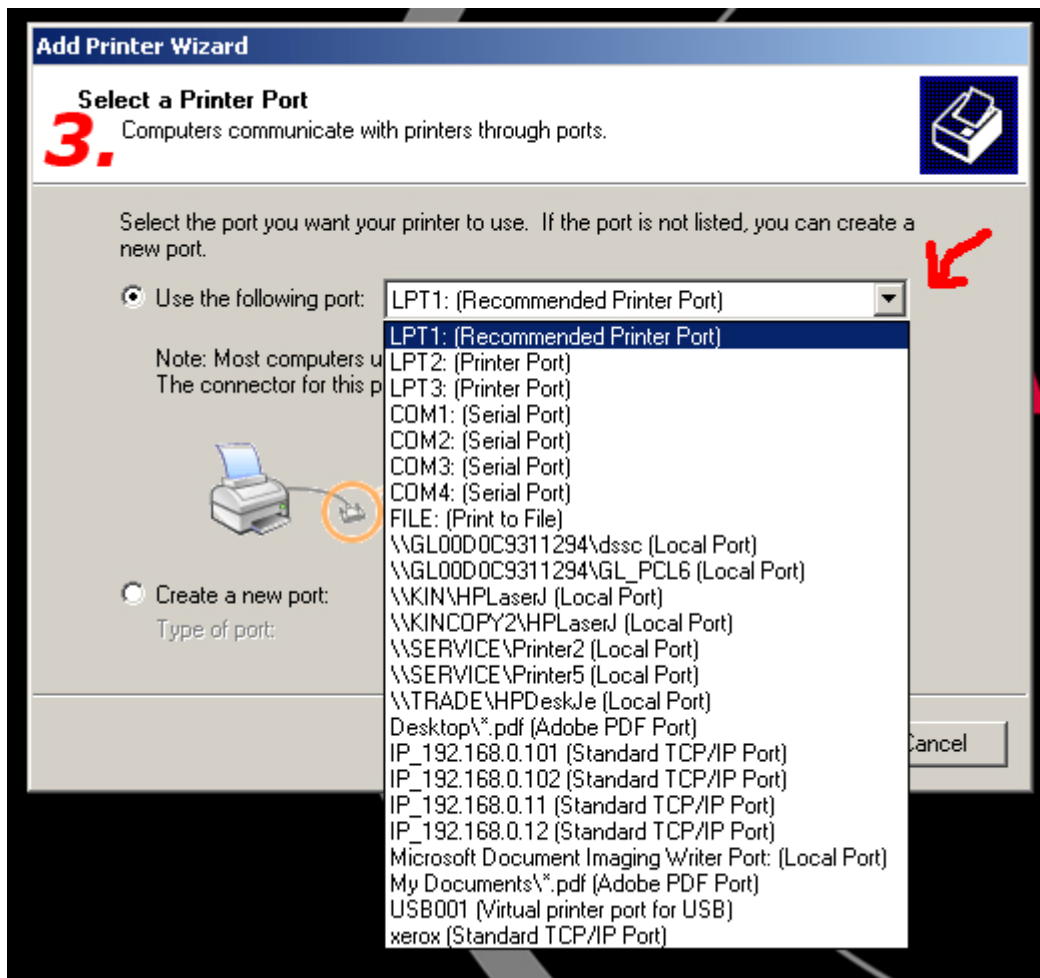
Add Printer Wizard

Select a Printer Port
3.
Computers communicate with printers through ports.

Select the port you want your printer to use. If the port is not listed, you can create a new port.

Use the following port: LPT1: (Recommended Printer Port)

LPT1: (Recommended Printer Port)
LPT2: (Printer Port)
LPT3: (Printer Port)
COM1: (Serial Port)
COM2: (Serial Port)
COM3: (Serial Port)
COM4: (Serial Port)
FILE: (Print to File)
\\GL00D0C9311294\dssc (Local Port)
\\GL00D0C9311294\GL_PCL6 (Local Port)
\\KIN\HPLaserJ (Local Port)
\\KINCOPY2\HPLaserJ (Local Port)
\\SERVICE\Printer2 (Local Port)
\\SERVICE\Printer5 (Local Port)
\\TRADE\HPDeskJe (Local Port)
Desktop\*.pdf (Adobe PDF Port)
IP_192.168.0.101 (Standard TCP/IP Port)
IP_192.168.0.102 (Standard TCP/IP Port)
IP_192.168.0.11 (Standard TCP/IP Port)
IP_192.168.0.12 (Standard TCP/IP Port)
Microsoft Document Imaging Writer Port: (Local Port)
My Documents\*.pdf (Adobe PDF Port)
USB001 (Virtual printer port for USB)
xerox (Standard TCP/IP Port)

Note: Most computers u
The connector for this p

Create a new port:
Type of port:

Cancel